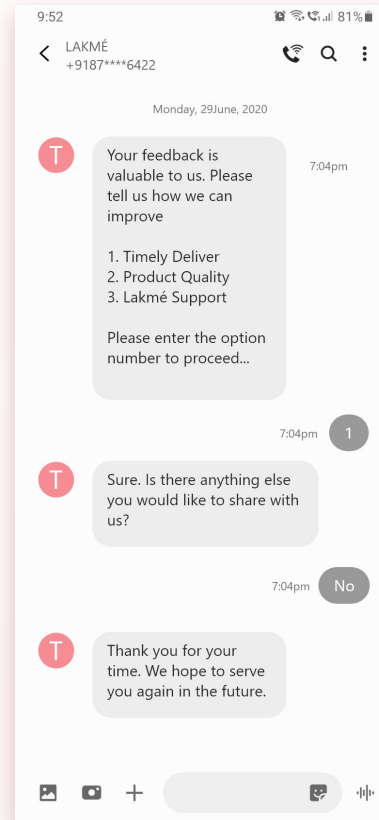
9:52 81%

LAKMÉ
+9187****6422

Monday, 29June, 2020

T

Your feedback is valuable to us. Please tell us how we can improve

1. Timely Deliver
2. Product Quality
3. Lakmé Support

Please enter the option number to proceed...

7:04pm

7:04pm 1

T

Sure. Is there anything else you would like to share with us?

7:04pm No

T

Thank you for your time. We hope to serve you again in the future.